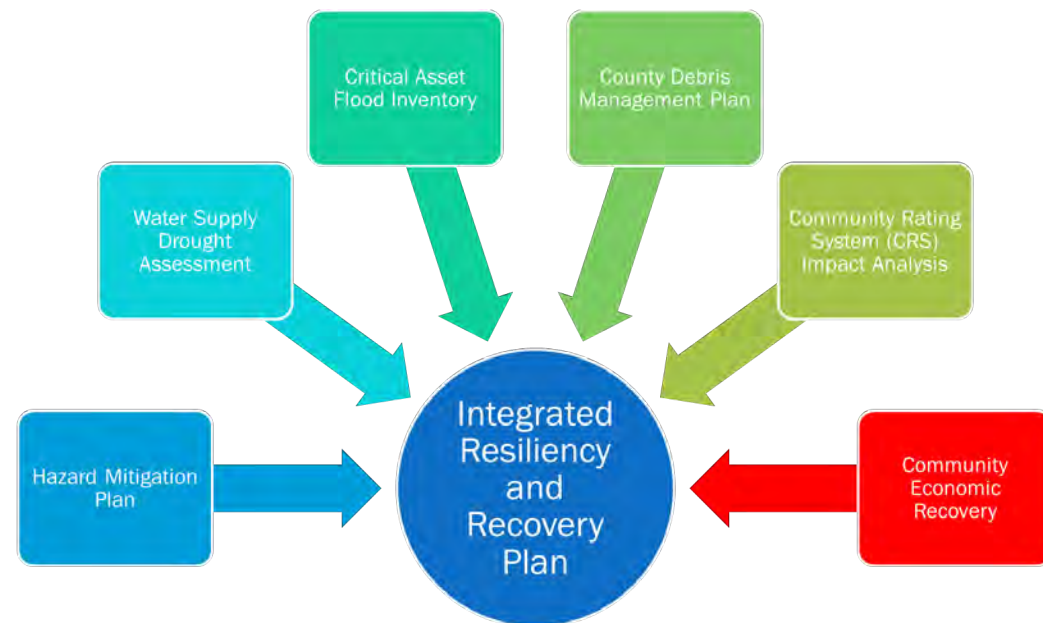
Critical Asset Flood Inventory

County Debris Management Plan

Water Supply Drought Assessment

Community Rating System (CRS) Impact Analysis

Hazard Mitigation Plan

Integrated Resiliency and Recovery Plan

Community Economic Recovery